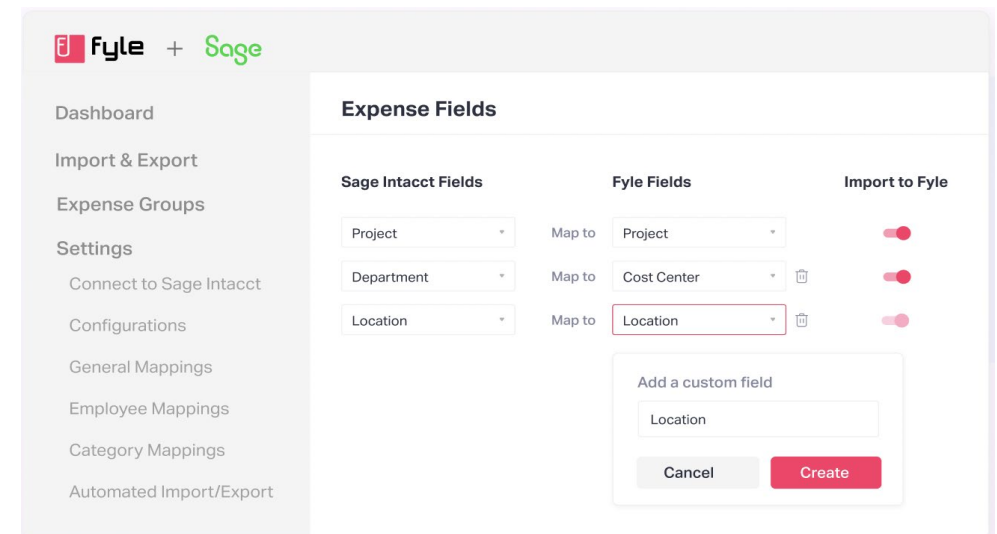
fyle + Sage

Dashboard
Import & Export
Expense Groups
Settings
Connect to Sage Intacct
Configurations
General Mappings
Employee Mappings
Category Mappings
Automated Import/Export

Expense Fields

| Sage Intacct Fields | | Fyle Fields | Import to Fyle |
|---|---|---|---|
| Project | Map to | Project | |
| Department | Map to | Cost Center | |
| Location | Map to | Location | |

Add a custom field
Location
Cancel
Create